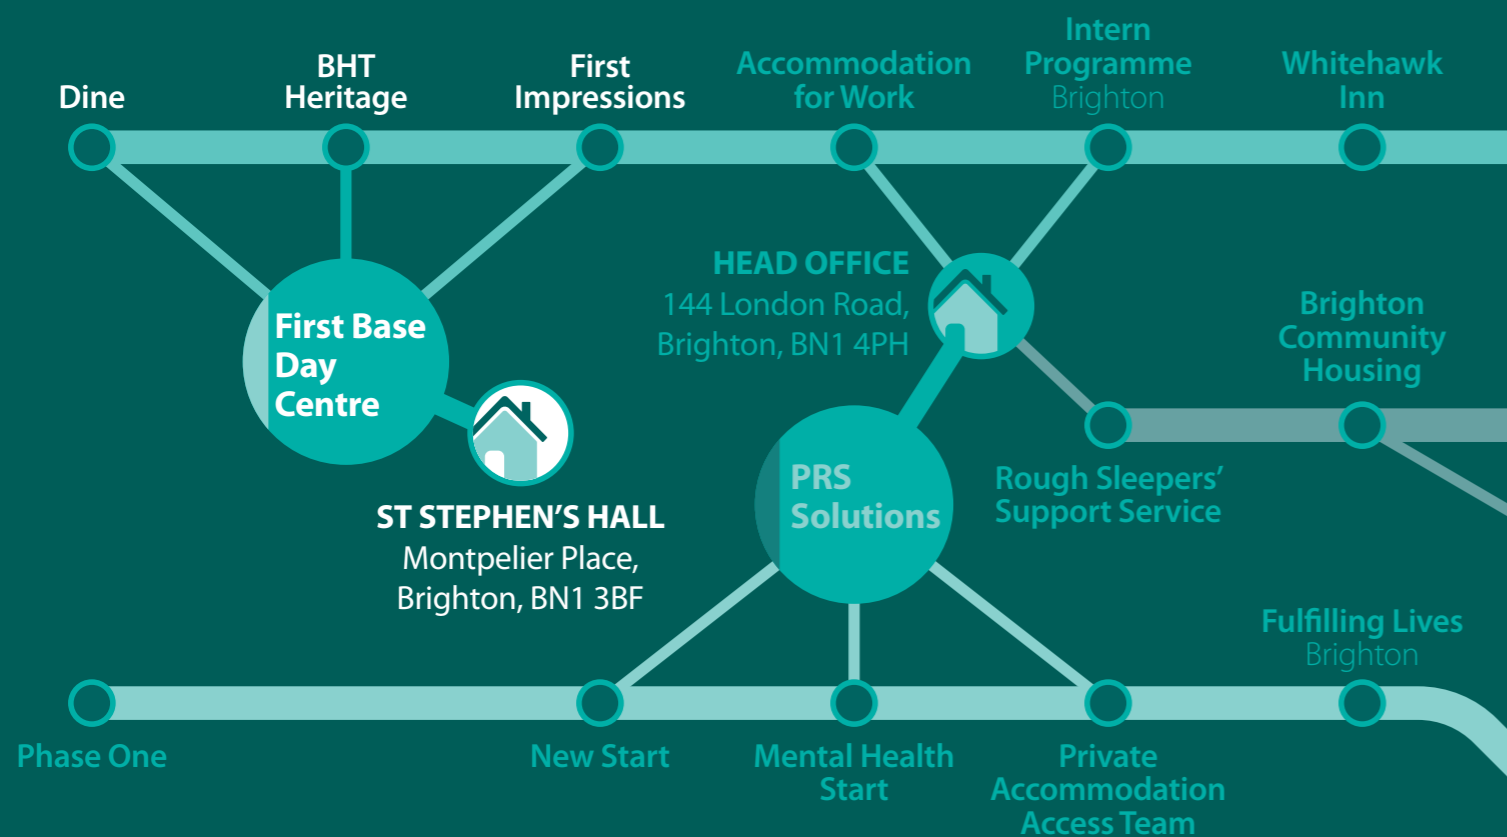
Dine

BHT Heritage

First Impressions

Accommodation for Work

Intern Programme Brighton

Whitehawk Inn

HEAD OFFICE
144 London Road, Brighton, BN1 4PH

First Base Day Centre

ST STEPHEN'S HALL
Montpelier Place, Brighton, BN1 3BF

PRS Solutions

Brighton Community Housing

Rough Sleepers' Support Service

Fulfilling Lives Brighton

Phase One

New Start

Mental Health Start

Private Accommodation Access Team